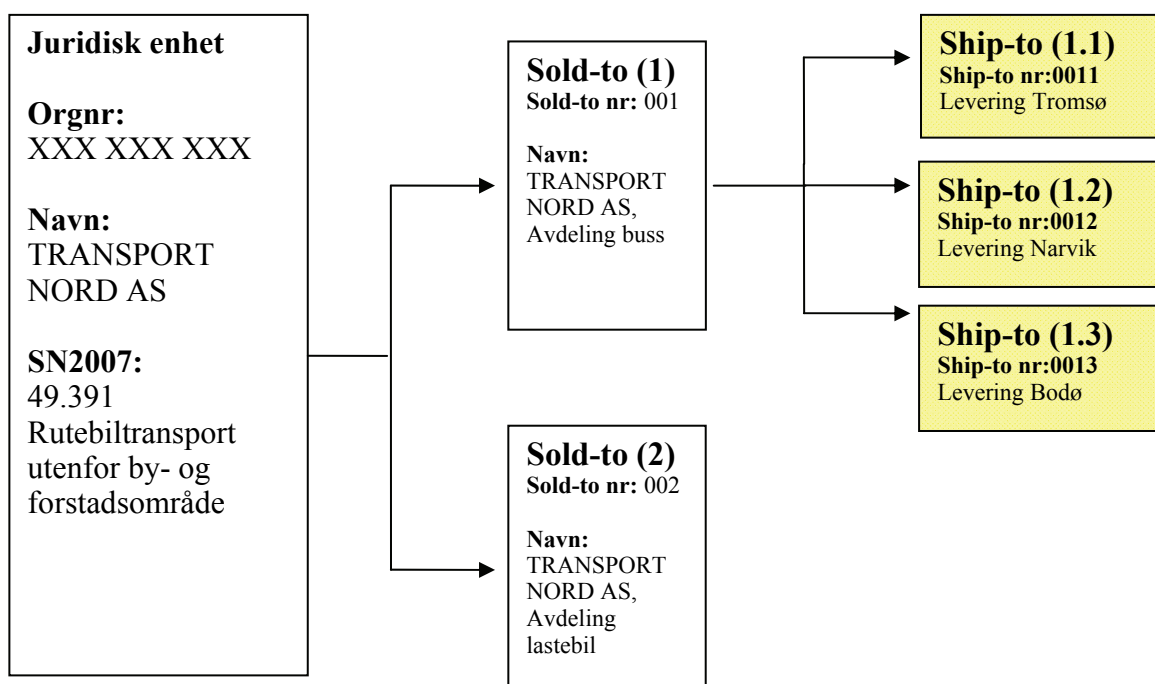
Juridisk enhet

Orgnr:
XXX XXX XXX

Navn:
TRANSPORT NORD AS

SN2007:
49.391
Rutebiltransport utenfor by- og forstadsområde

Sold-to (1)
Sold-to nr: 001

Navn:
TRANSPORT NORD AS, Avdeling buss

Sold-to (2)
Sold-to nr: 002

Navn:
TRANSPORT NORD AS, Avdeling lastebil

Ship-to (1.1)
Ship-to nr:0011
Levering Tromsø

Ship-to (1.2)
Ship-to nr:0012
Levering Narvik

Ship-to (1.3)
Ship-to nr:0013
Levering Bodø